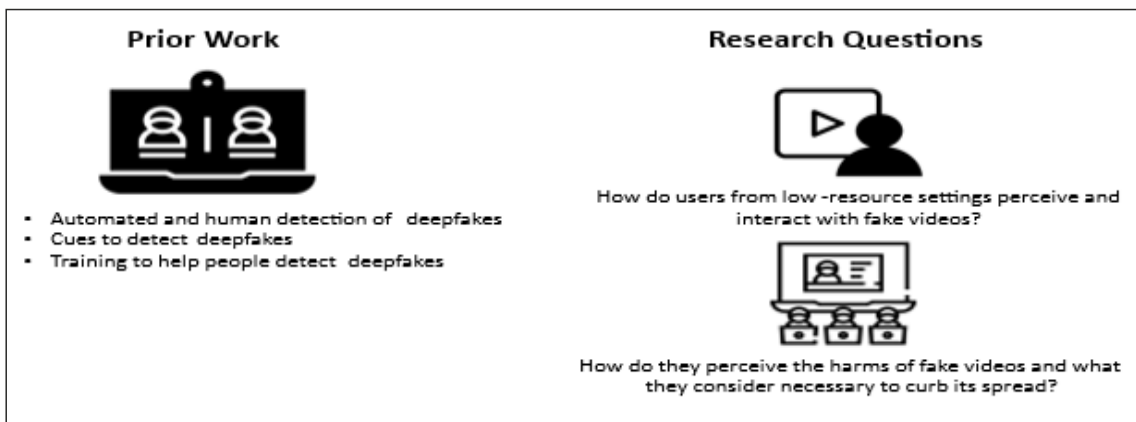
Prior Work

- Automated and human detection of deepfakes
- Cues to detect deepfakes
- Training to help people detect deepfakes

Research Questions

How do users from low -resource settings perceive and interact with fake videos?

How do they perceive the harms of fake videos and what they consider necessary to curb its spread?